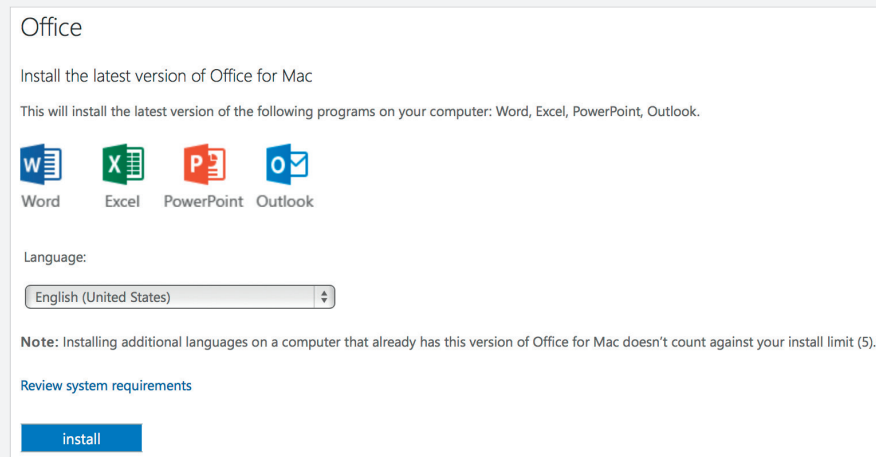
Office

Install the latest version of Office for Mac

This will install the latest version of the following programs on your computer: Word, Excel, PowerPoint, Outlook.

W Word
X Excel
P PowerPoint
O Outlook

Language:

English (United States)

**Note:** Installing additional languages on a computer that already has this version of Office for Mac doesn't count against your install limit (5).

Review system requirements

install